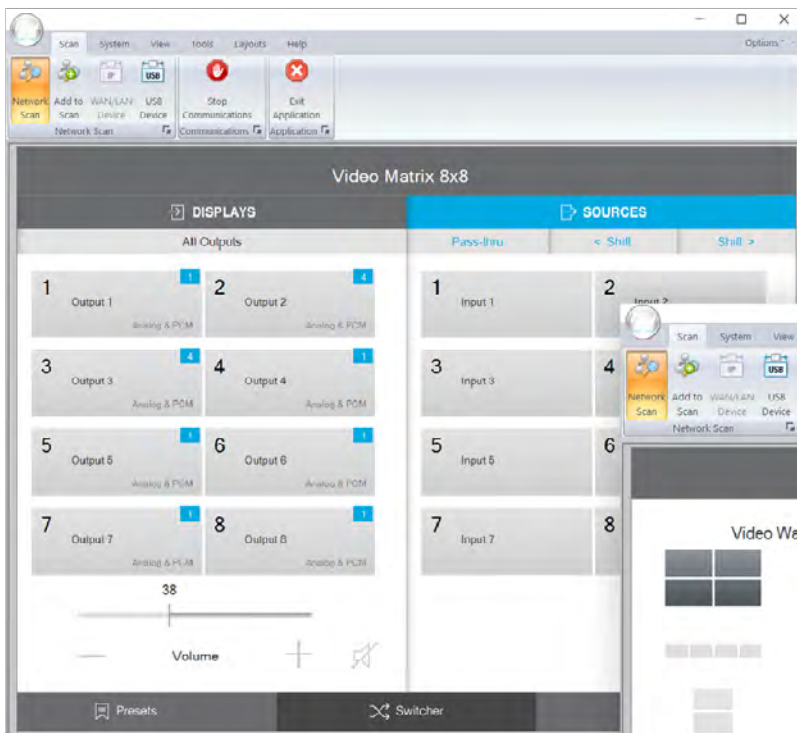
Scan System View Tools Layouts Help Options

Network Scan Add to Scan WAN/LAN Device USB Device
Network Scan

Stop Communications
Communications

Exit Application
Application

Video Matrix 8x8

DISPLAYS

SOURCES

All Outputs

Pass-thru < Shift Shift >

1 Output 1 1 Analog & PCM
2 Output 2 4 Analog & PCM
3 Output 3 4 Analog & PCM
4 Output 4 1 Analog & PCM
5 Output 5 1 Analog & PCM
6 Output 6 1 Analog & PCM
7 Output 7 1 Analog & PCM
8 Output 8 1 Analog & PCM

38

Volume

1 Input 1
2 Input 2
3 Input 3
4
5 Input 5
6
7 Input 7
8

Scan System View
Network Scan Add to Scan WAN/LAN Device USB Device
Network Scan

Video Wa

Presets

Switcher